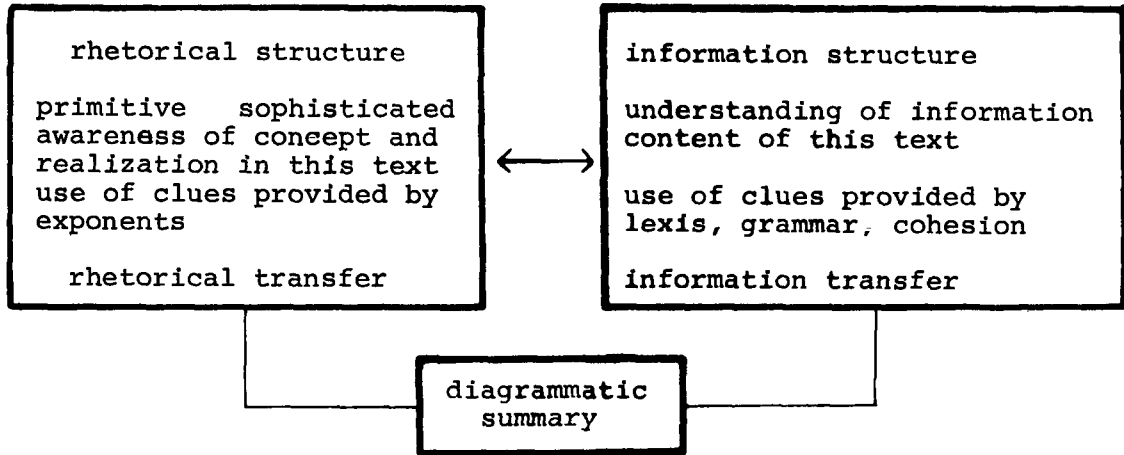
rhetorical structure

primitive sophisticated awareness of concept and realization in this text use of clues provided by exponents

rhetorical transfer

information structure

understanding of information content of this text

use of clues provided by lexis, grammar, cohesion

information transfer

diagrammatic summary